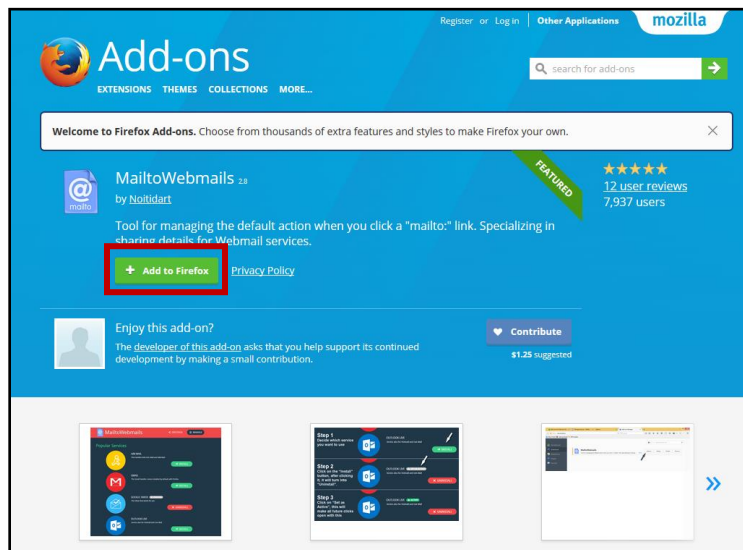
Register or Log in | Other Applications mozilla

Add-ons

EXTENSIONS THEMES COLLECTIONS MORE...

search for add-ons

Welcome to Firefox Add-ons. Choose from thousands of extra features and styles to make Firefox your own.

FEATURED

mailto

MailtoWebmails 2.8

by Noitidart

★★★★★
12 user reviews
7,937 users

Tool for managing the default action when you click a "mailto:" link. Specializing in sharing details for Webmail services.

+ Add to Firefox

Privacy Policy

Enjoy this add-on?

The developer of this add-on asks that you help support its continued development by making a small contribution.

♥ Contribute

$1.25 suggested

MailtoWebmails

Popular Services

Step 1

Step 2

Step 3

»